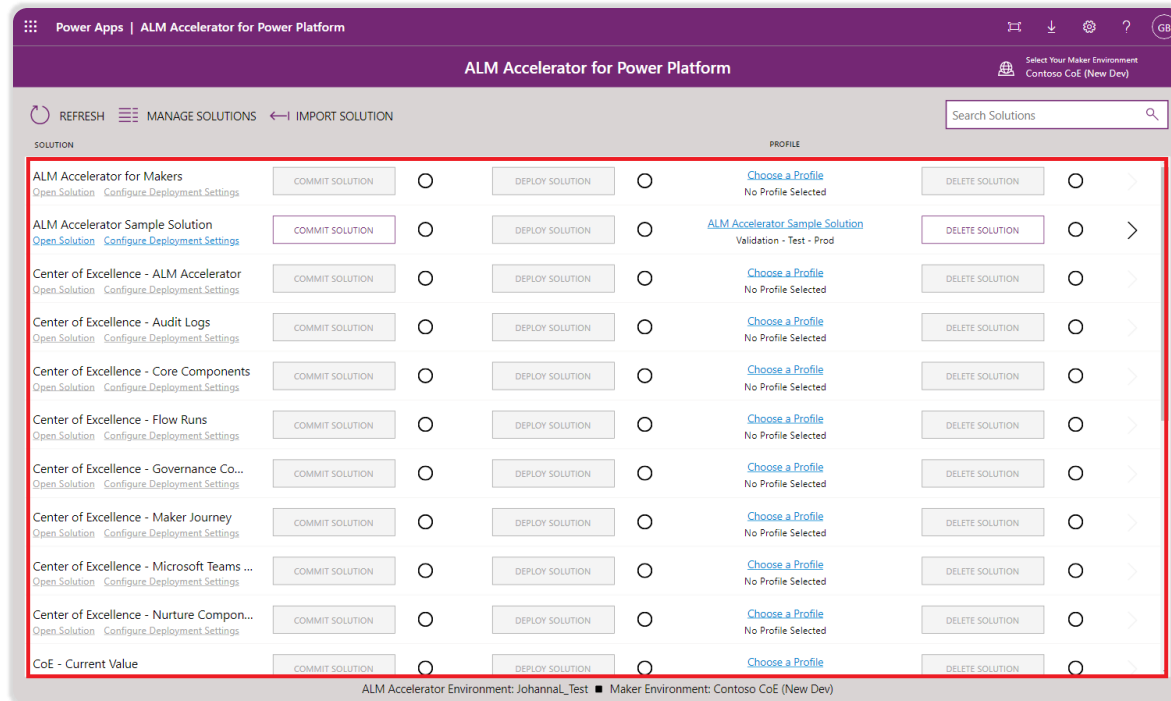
Power Apps | ALM Accelerator for Power Platform

GB

ALM Accelerator for Power Platform

Select Your Maker Environment
Contoso CoE (New Dev)

REFRESH MANAGE SOLUTIONS IMPORT SOLUTION

Search Solutions

SOLUTION

PROFILE

ALM Accelerator for Makers
Open Solution Configure Deployment Settings
COMMIT SOLUTION
DEPLOY SOLUTION
Choose a Profile
No Profile Selected
DELETE SOLUTION

ALM Accelerator Sample Solution
Open Solution Configure Deployment Settings
COMMIT SOLUTION
DEPLOY SOLUTION
ALM Accelerator Sample Solution
Validation - Test - Prod
DELETE SOLUTION

Center of Excellence - ALM Accelerator
Open Solution Configure Deployment Settings
COMMIT SOLUTION
DEPLOY SOLUTION
Choose a Profile
No Profile Selected
DELETE SOLUTION

Center of Excellence - Audit Logs
Open Solution Configure Deployment Settings
COMMIT SOLUTION
DEPLOY SOLUTION
Choose a Profile
No Profile Selected
DELETE SOLUTION

Center of Excellence - Core Components
Open Solution Configure Deployment Settings
COMMIT SOLUTION
DEPLOY SOLUTION
Choose a Profile
No Profile Selected
DELETE SOLUTION

Center of Excellence - Flow Runs
Open Solution Configure Deployment Settings
COMMIT SOLUTION
DEPLOY SOLUTION
Choose a Profile
No Profile Selected
DELETE SOLUTION

Center of Excellence - Governance Co...
Open Solution Configure Deployment Settings
COMMIT SOLUTION
DEPLOY SOLUTION
Choose a Profile
No Profile Selected
DELETE SOLUTION

Center of Excellence - Maker Journey
Open Solution Configure Deployment Settings
COMMIT SOLUTION
DEPLOY SOLUTION
Choose a Profile
No Profile Selected
DELETE SOLUTION

Center of Excellence - Microsoft Teams ...
Open Solution Configure Deployment Settings
COMMIT SOLUTION
DEPLOY SOLUTION
Choose a Profile
No Profile Selected
DELETE SOLUTION

Center of Excellence - Nurture Compon...
Open Solution Configure Deployment Settings
COMMIT SOLUTION
DEPLOY SOLUTION
Choose a Profile
No Profile Selected
DELETE SOLUTION

CoE - Current Value
COMMIT SOLUTION
DEPLOY SOLUTION
Choose a Profile
DELETE SOLUTION

ALM Accelerator Environment: JohannaL_Test ■ Maker Environment: Contoso CoE (New Dev)